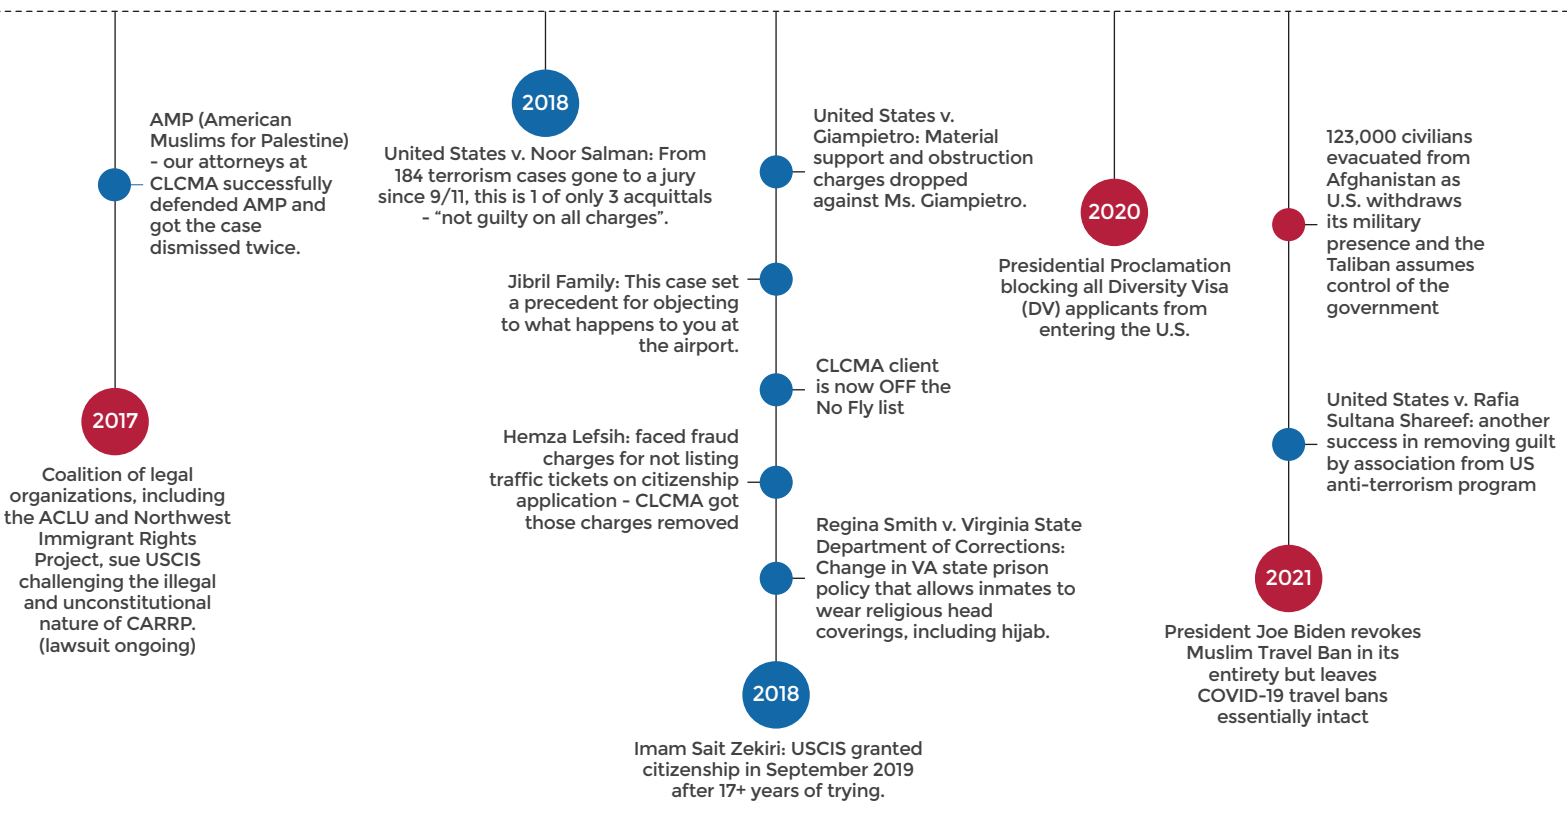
AMP (American Muslims for Palestine) - our attorneys at CLCMA successfully defended AMP and got the case dismissed twice.

2017

Coalition of legal organizations, including the ACLU and Northwest Immigrant Rights Project, sue USCIS challenging the illegal and unconstitutional nature of CARRP. (lawsuit ongoing)

2018

United States v. Noor Salman: From 184 terrorism cases gone to a jury since 9/11, this is 1 of only 3 acquittals - "not guilty on all charges".

Jibril Family: This case set a precedent for objecting to what happens to you at the airport.

Hemza Lefsih: faced fraud charges for not listing traffic tickets on citizenship application - CLCMA got those charges removed

United States v. Giampietro: Material support and obstruction charges dropped against Ms. Giampietro.

CLCMA client is now OFF the No Fly list

Regina Smith v. Virginia State Department of Corrections: Change in VA state prison policy that allows inmates to wear religious head coverings, including hijab.

2018

Imam Sait Zekiri: USCIS granted citizenship in September 2019 after 17+ years of trying.

2020

Presidential Proclamation blocking all Diversity Visa (DV) applicants from entering the U.S.

123,000 civilians evacuated from Afghanistan as U.S. withdraws its military presence and the Taliban assumes control of the government

United States v. Rafia Sultana Shareef: another success in removing guilt by association from US anti-terrorism program

2021

President Joe Biden revokes Muslim Travel Ban in its entirety but leaves COVID-19 travel bans essentially intact